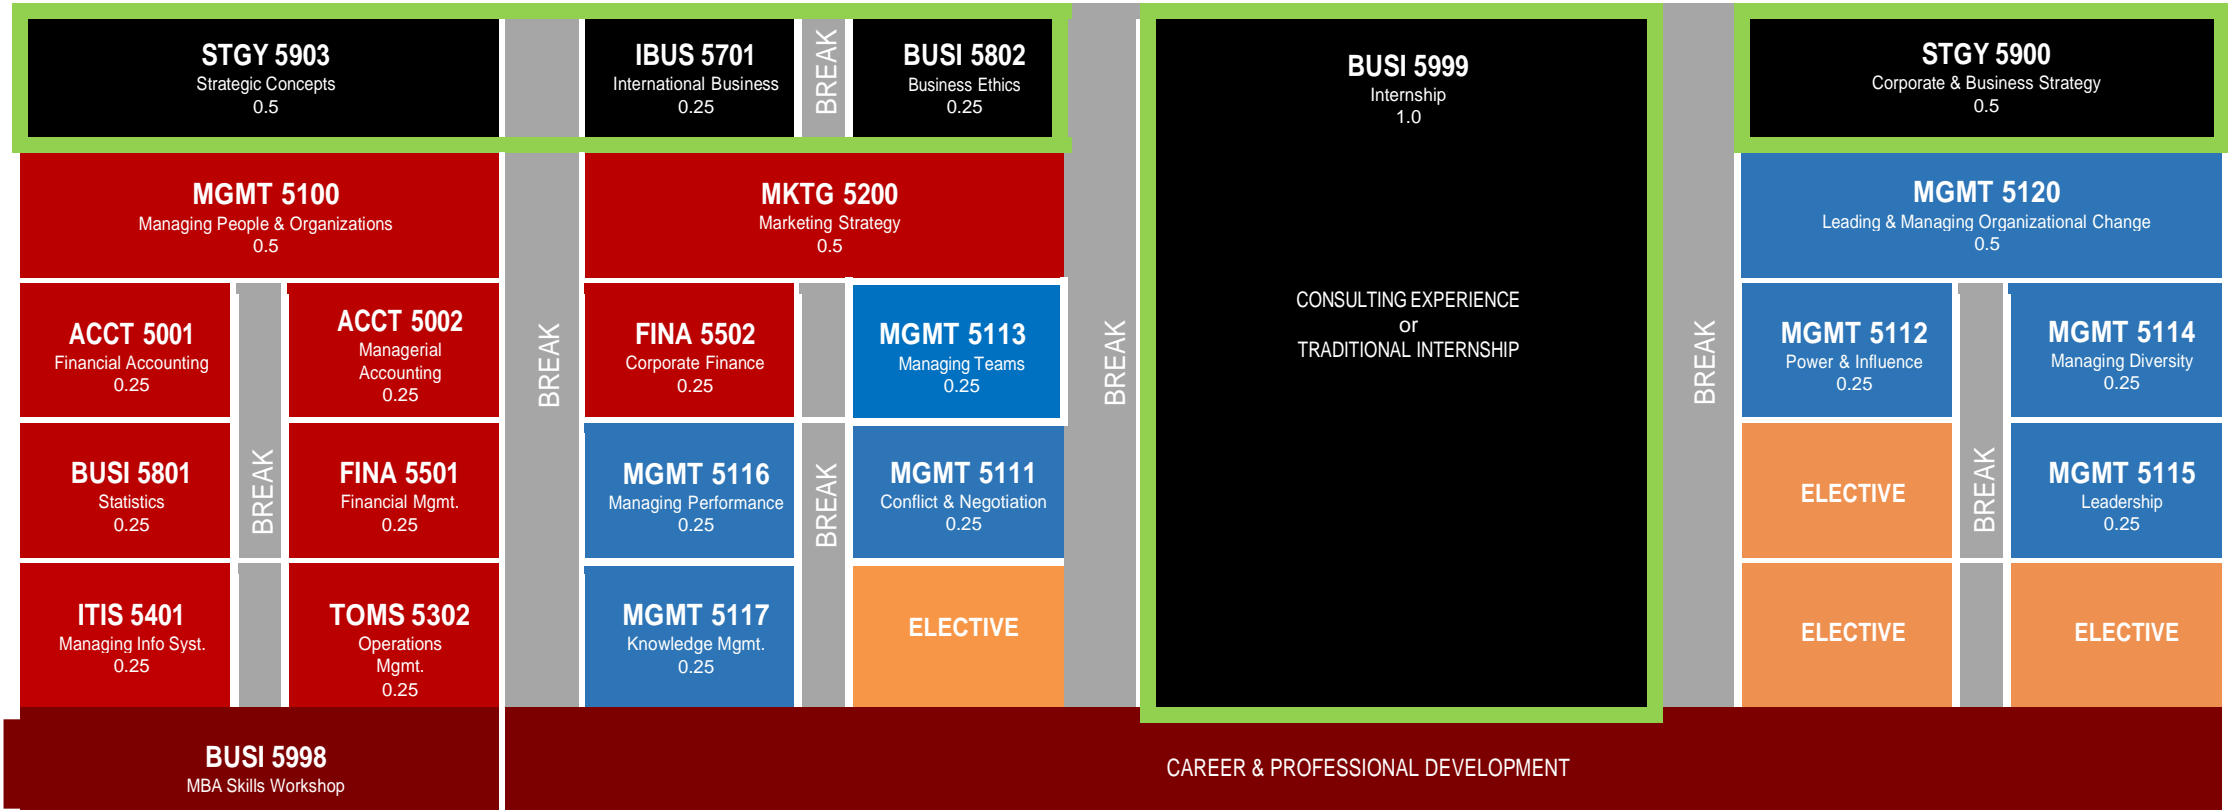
STGY 5903
Strategic Concepts
0.5

BREAK

IBUS 5701
International Business
0.25

BREAK

BUSI 5802
Business Ethics
0.25

MGMT 5100
Managing People & Organizations
0.5

ACCT 5001
Financial Accounting
0.25

BREAK

ACCT 5002
Managerial Accounting
0.25

BUSI 5801
Statistics
0.25

FINA 5501
Financial Mgmt.
0.25

ITIS 5401
Managing Info Syst.
0.25

TOMS 5302
Operations Mgmt.
0.25

MKTG 5200
Marketing Strategy
0.5

FINA 5502
Corporate Finance
0.25

MGMT 5113
Managing Teams
0.25

MGMT 5116
Managing Performance
0.25

BREAK

MGMT 5111
Conflict & Negotiation
0.25

MGMT 5117
Knowledge Mgmt.
0.25

ELECTIVE

BREAK

BUSI 5999
Internship
1.0

CONSULTING EXPERIENCE
or
TRADITIONAL INTERNSHIP

BREAK

STGY 5900
Corporate & Business Strategy
0.5

MGMT 5120
Leading & Managing Organizational Change
0.5

MGMT 5112
Power & Influence
0.25

MGMT 5114
Managing Diversity
0.25

ELECTIVE

BREAK

MGMT 5115
Leadership
0.25

ELECTIVE

ELECTIVE

BUSI 5998
MBA Skills Workshop

CAREER & PROFESSIONAL DEVELOPMENT